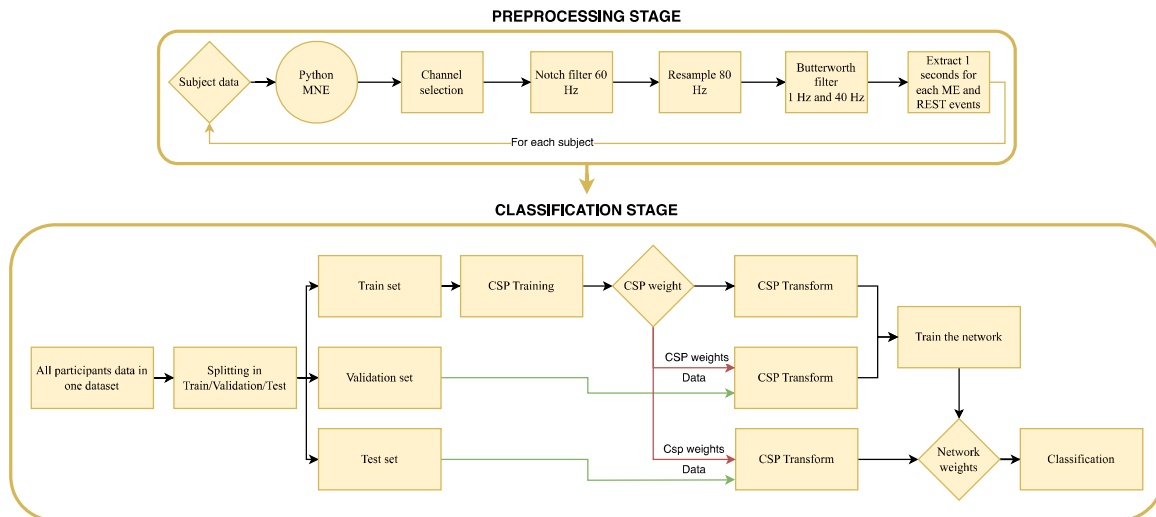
PREPROCESSING STAGE

Subject data

Python MNE

Channel selection

Notch filter 60 Hz

Resample 80 Hz

Butterworth filter 1 Hz and 40 Hz

Extract 1 seconds for each ME and REST events

For each subject

CLASSIFICATION STAGE

All participants data in one dataset

Splitting in Train/Validation/Test

Train set

CSP Training

CSP weight

CSP Transform

Train the network

Validation set

CSP weights

Data

CSP Transform

Test set

Csp weights

Data

CSP Transform

Network weights

Classification